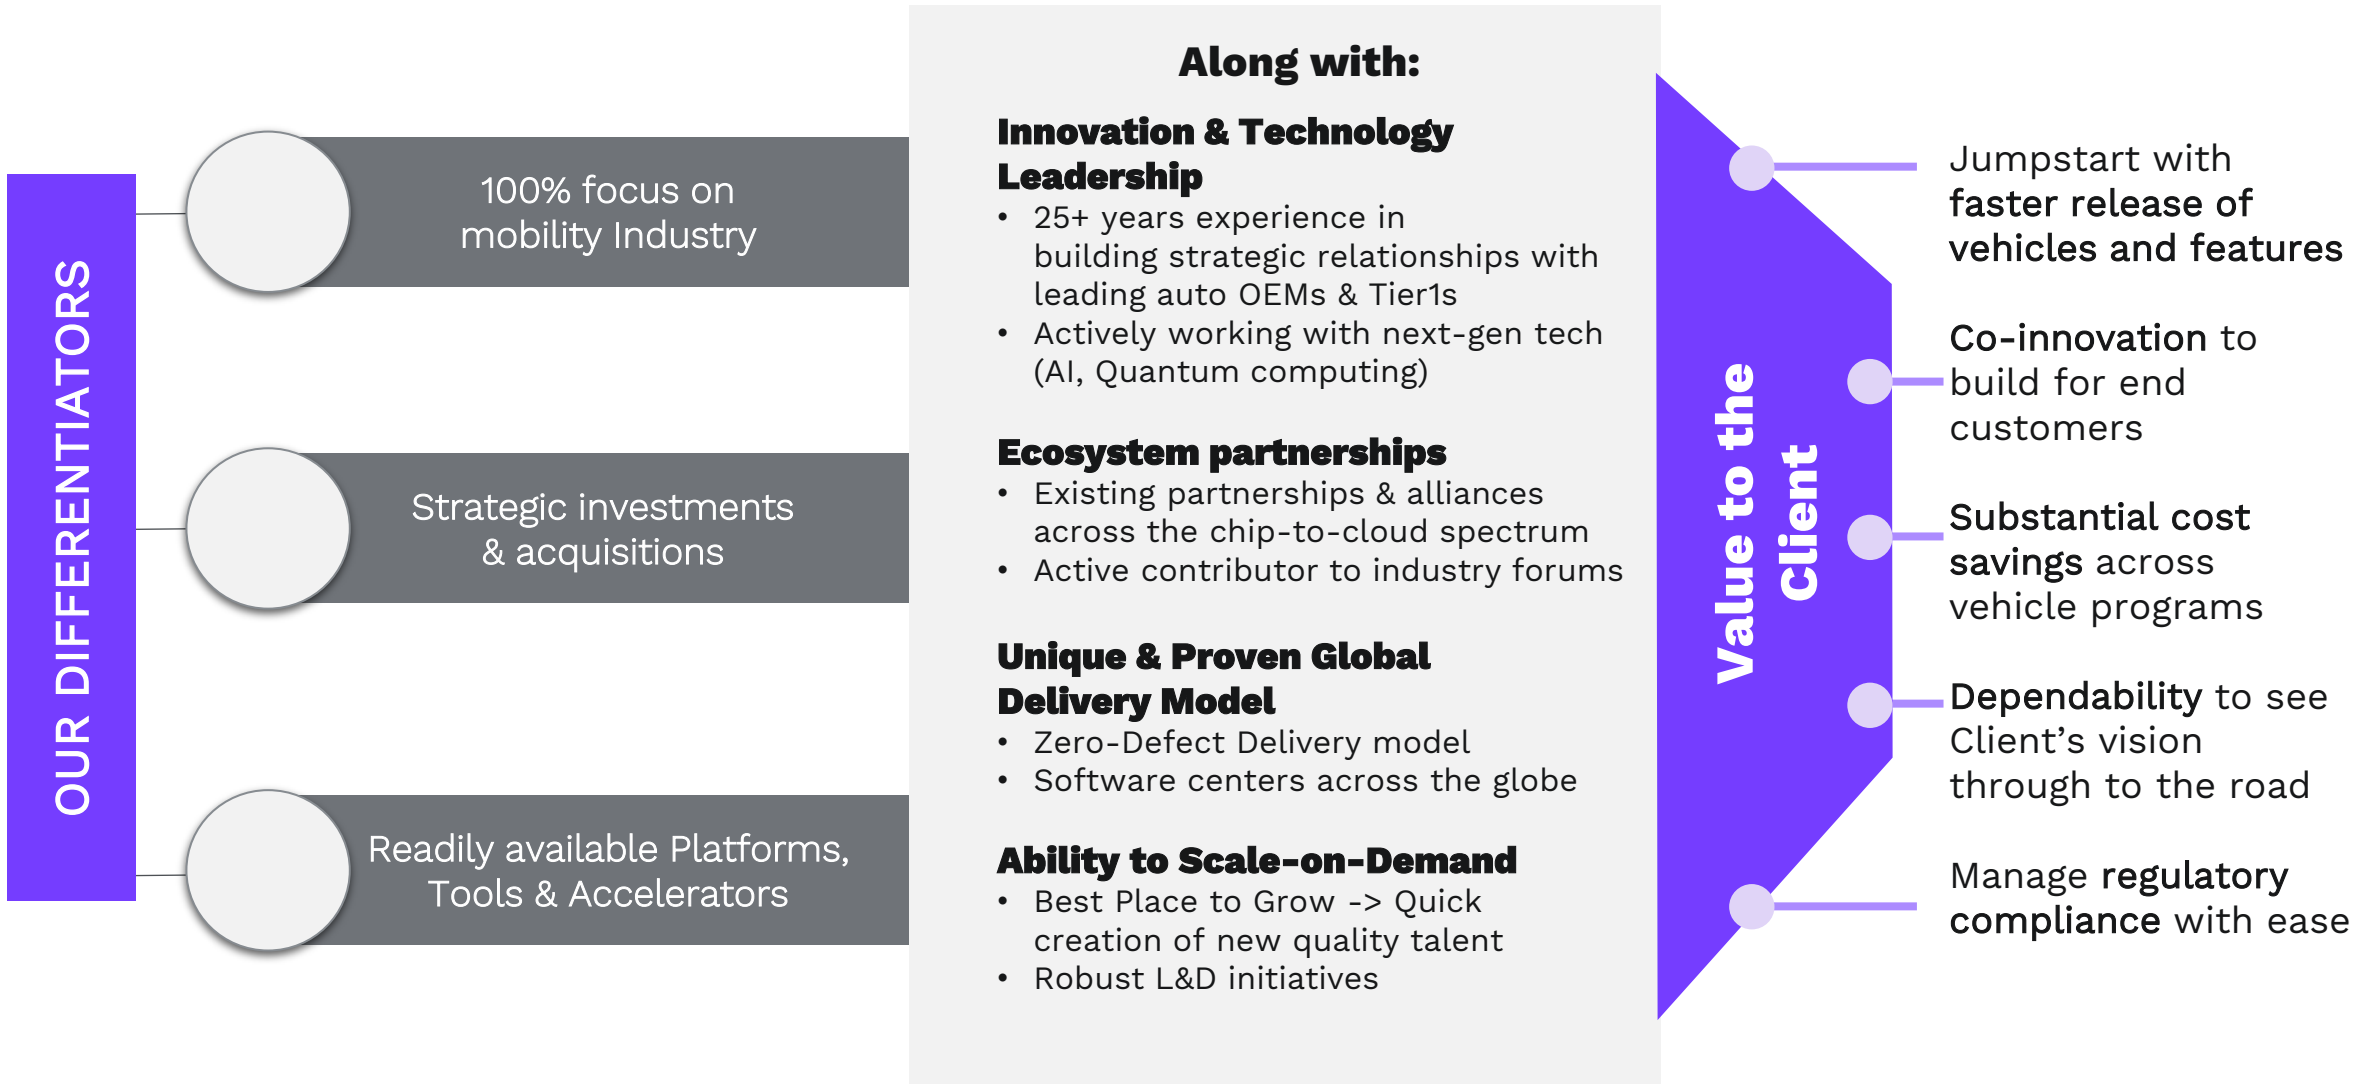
OUR DIFFERENTIATORS

100% focus on mobility Industry

Strategic investments & acquisitions

Readily available Platforms, Tools & Accelerators

Along with:

Innovation & Technology Leadership
• 25+ years experience in building strategic relationships with leading auto OEMs & Tier1s
• Actively working with next-gen tech (AI, Quantum computing)

Ecosystem partnerships
• Existing partnerships & alliances across the chip-to-cloud spectrum
• Active contributor to industry forums

Unique & Proven Global Delivery Model
• Zero-Defect Delivery model
• Software centers across the globe

Ability to Scale-on-Demand
• Best Place to Grow -> Quick creation of new quality talent
• Robust L&D initiatives

Value to the Client

Jumpstart with faster release of vehicles and features

Co-innovation to build for end customers

Substantial cost savings across vehicle programs

Dependability to see Client's vision through to the road

Manage regulatory compliance with ease